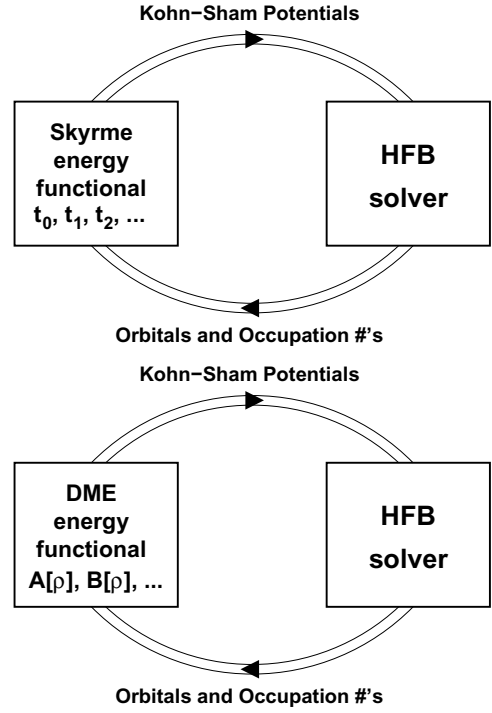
Kohn−Sham Potentials

Skyrme energy functional $t_0$, $t_1$, $t_2$, ...

HFB solver

Orbitals and Occupation #'s

Kohn−Sham Potentials

DME energy functional $A[\rho]$, $B[\rho]$, ...

HFB solver

Orbitals and Occupation #'s